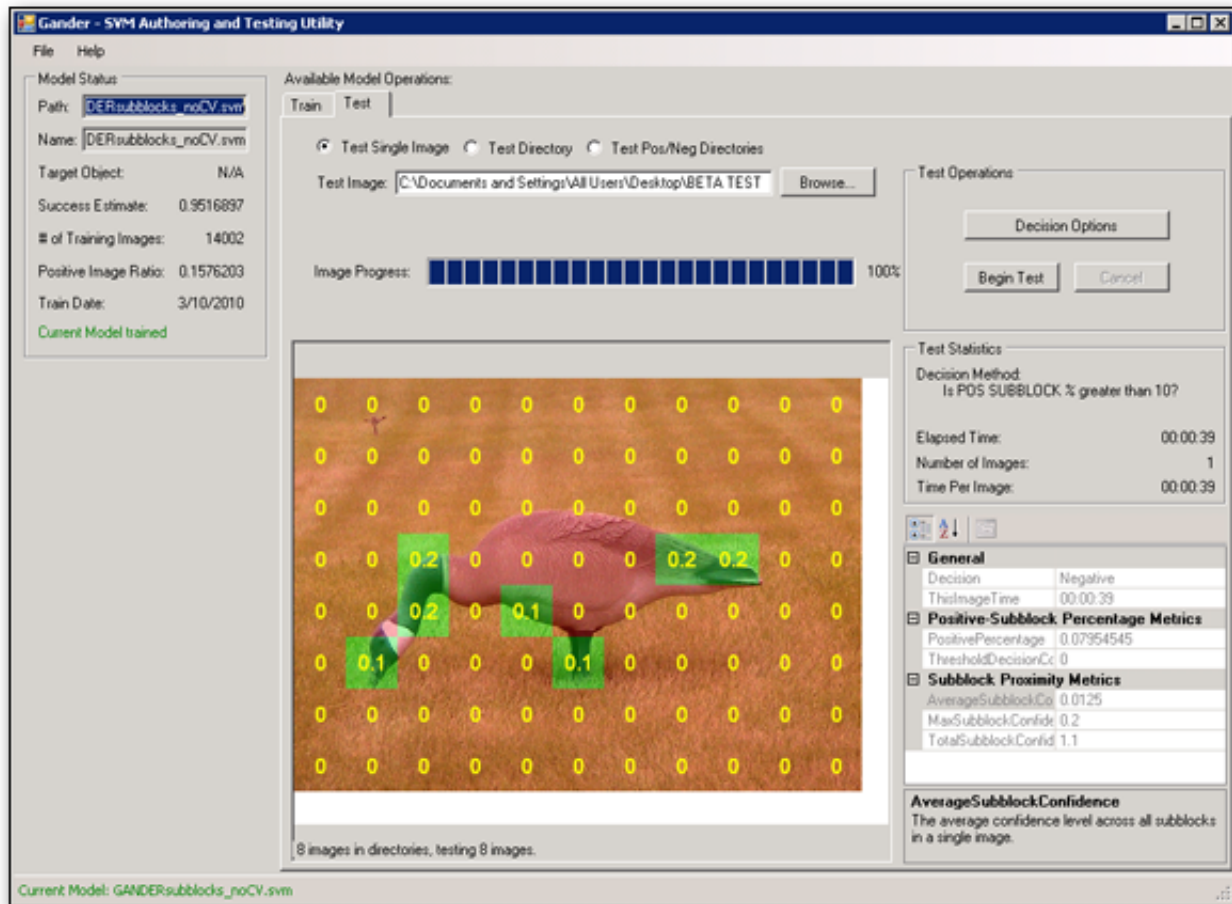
Gander - SVM Authoring and Testing Utility

File Help

Model Status

Path: DERsubblocks_noCV.svm

Name: DERsubblocks_noCV.svm

Target Object: N/A

Success Estimate: 0.9516897

# of Training Images: 14002

Positive Image Ratio: 0.1576203

Train Date: 3/10/2010

Current Model trained

Available Model Operations:

Train Test

Test Single Image Test Directory Test Pos/Neg Directories

Test Image: C:\Documents and Settings\All Users\Desktop\BETA TEST Browse...

Image Progress: 100%

Test Operations

Decision Options

Begin Test Cancel

| 0 | 0 | 0 | 0 | 0 | 0 | 0 | 0 | 0 | 0 | 0 |
|---|---|---|---|---|---|---|---|---|---|---|
| 0 | 0 | 0 | 0 | 0 | 0 | 0 | 0 | 0 | 0 | 0 |
| 0 | 0 | 0 | 0 | 0 | 0 | 0 | 0 | 0 | 0 | 0 |
| 0 | 0 | 0.2 | 0 | 0 | 0 | 0 | 0.2 | 0.2 | 0 | 0 |
| 0 | 0 | 0.2 | 0 | 0.1 | 0 | 0 | 0 | 0 | 0 | 0 |
| 0 | 0.1 | 0 | 0 | 0 | 0.1 | 0 | 0 | 0 | 0 | 0 |
| 0 | 0 | 0 | 0 | 0 | 0 | 0 | 0 | 0 | 0 | 0 |
| 0 | 0 | 0 | 0 | 0 | 0 | 0 | 0 | 0 | 0 | 0 |

8 images in directories, testing 8 images.

Test Statistics

Decision Method:
Is POS SUBBLOCK % greater than 10?

Elapsed Time: 00:00:39

Number of Images: 1

Time Per Image: 00:00:39

General

| Decision | Negative |
|---|---|
| ThisImageTime | 00:00:39 |

Positive-Subblock Percentage Metrics

| PositivePercentage | 0.07954545 |
|---|---|
| ThresholdDecisionCc | 0 |

Subblock Proximity Metrics

| AverageSubblockCo | 0.0125 |
|---|---|
| MaxSubblockConfide | 0.2 |
| TotalSubblockConfid | 1.1 |

AverageSubblockConfidence
The average confidence level across all subblocks in a single image.

Current Model: GANDERsubblocks_noCV.svm